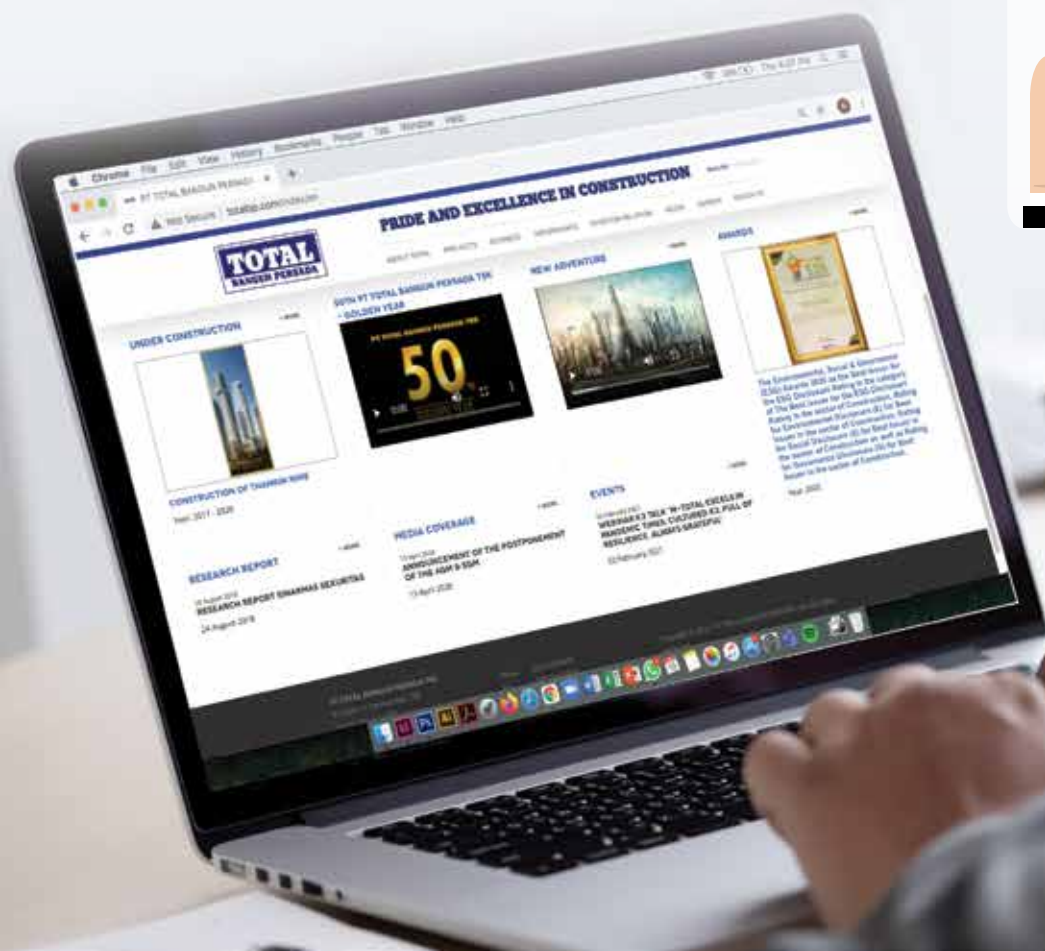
Chrome File Edit View History Bookmarks People Tab Window Help

PT TOTAL BANGUN PERSADA

Not Secure | totalbp.com

PRIDE AND EXCELLENCE IN CONSTRUCTION

ABOUT TOTAL PROJECTS BUSINESS GOVERNANCE INVESTOR RELATION MEDIA CAREER

TOTAL BANGUN PERSADA

UNDER CONSTRUCTION

50TH PT TOTAL BANGUN PERSADA TBK - GOLDEN YEAR

PT TOTAL BANGUN PERSADA TBK

50

NEW ADVENTURE

AWARDS

The Environmental, Social & Governance (ESG) Awards 2020 as the Best Issuer for the ESG Disclosure Rating in the category of The Best Issuer for the ESG Disclosure Rating in the sector of Construction, Rating for Environmental Disclosure (E) for Best Issuer in the sector of Construction, Rating for Social Disclosure (S) for Best Issuer in the sector of Construction as well as Rating for Governance Disclosure (G) for Best Issuer in the sector of Construction.

Year: 2020

CONSTRUCTION OF THAMRIN NINE

Year: 2017 - 2020

RESEARCH REPORT

RESEARCH REPORT SINARMAS SEKURITAS

24 August 2018

MEDIA COVERAGE

ANNOUNCEMENT OF THE POSTPONEMENT OF THE AGM & EGM

13 April 2020

EVENTS

WEBINAR K3 TALK "#-TOTAL EXCELS IN PANDEMIC TIMES: CULTURED K3, FULL OF RESILIENCE, ALWAYS GRATEFUL"

02 February 2021

PT TOTAL BANGUN PERSADA TBK